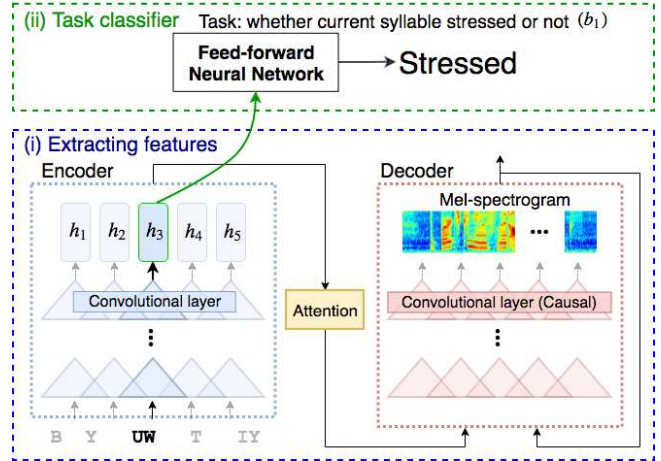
(ii) Task classifier
Task: whether current syllable stressed or not $(b_1)$

Feed-forward Neural Network

Stressed

(i) Extracting features

Encoder

$h_1$ $h_2$ $h_3$ $h_4$ $h_5$

Convolutional layer

⋮

B Y UW T IY

Attention

Decoder

Mel-spectrogram

...

Convolutional layer (Causal)

⋮